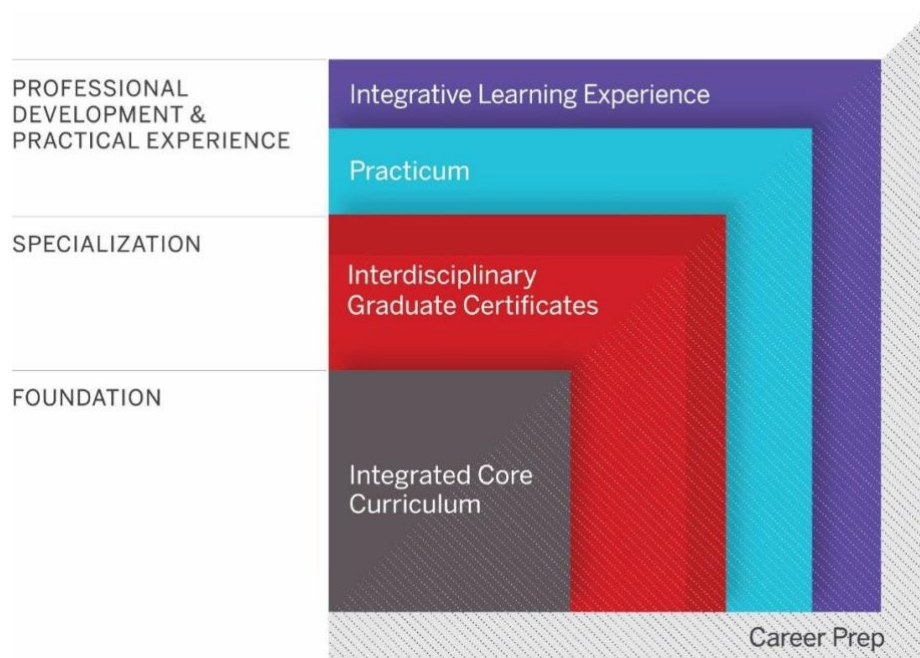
PROFESSIONAL DEVELOPMENT & PRACTICAL EXPERIENCE

Integrative Learning Experience

Practicum

SPECIALIZATION

Interdisciplinary Graduate Certificates

FOUNDATION

Integrated Core Curriculum

Career Prep